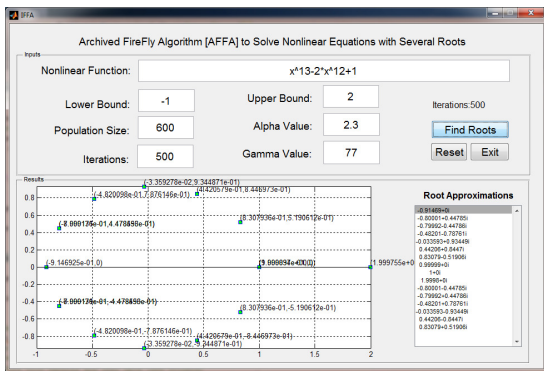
IFFA

Archived FireFly Algorithm [AFFA] to Solve Nonlinear Equations with Several Roots

Inputs

Nonlinear Function: x^13-2*x^12+1

Lower Bound: -1

Upper Bound: 2

Iterations:500

Population Size: 600

Alpha Value: 2.3

Find Roots

Iterations: 500

Gamma Value: 77

Reset

Exit

Results

Root Approximations

-0.91469+0i
-0.80001+0.44785i
-0.79992+0.44786i
-0.48201-0.78761i
-0.033593+0.93449i
0.44206+0.8447i
0.83079-0.51906i
0.99999+0i
1+0i
1.9998+0i
-0.80001-0.44785i
-0.79992-0.44786i
-0.48201+0.78761i
-0.033593-0.93449i
0.44206-0.8447i
0.83079+0.51906i

(-3.359278e-02,9.344871e-01)
(-4.820098e-01,7.876146e-01)
(4.420679e-01,8.446973e-01)
(-8.000125e-01,4.478498e-01)
(8.307936e-01,5.190612e-01)
(-9.146925e-01,0)
(9.999974e-01,0)
(1.999755e+0
(-8.000125e-01,-4.478498e-01)
(8.307936e-01,-5.190612e-01)
(-4.820098e-01,-7.876146e-01)
(4.420679e-01,-8.446973e-01)
(-3.359278e-02,-9.344871e-01)

0.8
0.6
0.4
0.2
0
-0.2
-0.4
-0.6
-0.8
-1
-0.5
0
0.5
1
1.5
2